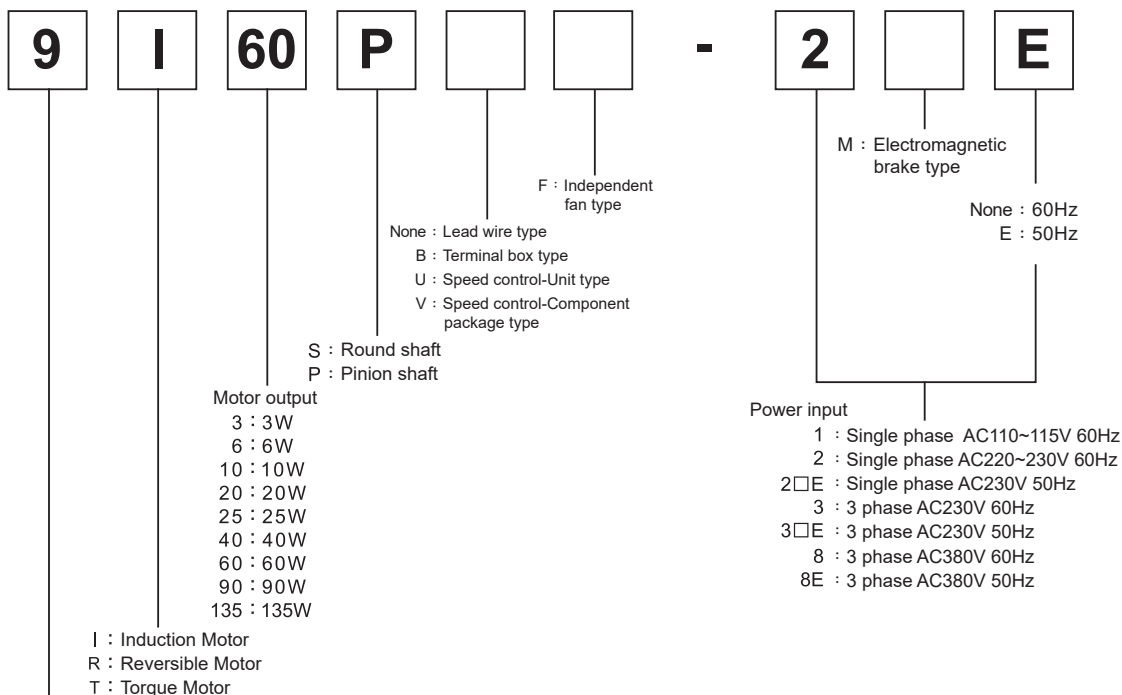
9 I 60 P - 2 E

M：Electromagnetic brake type

F：Independent fan type

None：60Hz
E：50Hz

None：Lead wire type
B：Terminal box type
U：Speed control-Unit type
V：Speed control-Component package type

S：Round shaft
P：Pinion shaft

Motor output
3：3W
6：6W
10：10W
20：20W
25：25W
40：40W
60：60W
90：90W
135：135W

Power input
1：Single phase AC110~115V 60Hz
2：Single phase AC220~230V 60Hz
2□E：Single phase AC230V 50Hz
3：3 phase AC230V 60Hz
3□E：3 phase AC230V 50Hz
8：3 phase AC380V 60Hz
8E：3 phase AC380V 50Hz

I：Induction Motor
R：Reversible Motor
T：Torque Motor